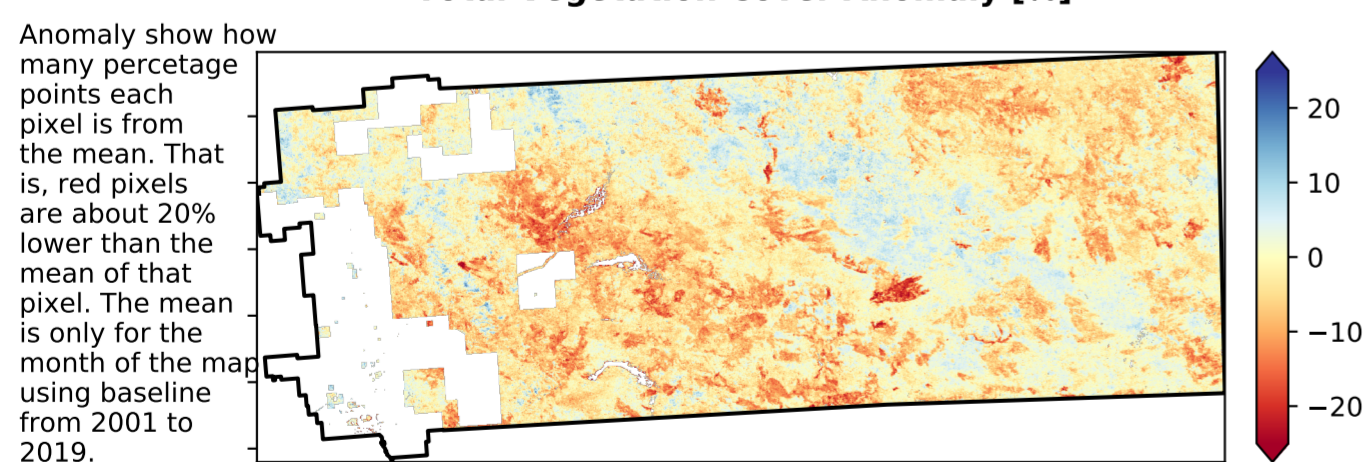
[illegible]

Anomaly show how many percetage points each pixel is from the mean. That is, red pixels are about 20% lower than the mean of that pixel. The mean is only for the month of the map using baseline from 2001 to 2019.

20
10
0
−10
−20